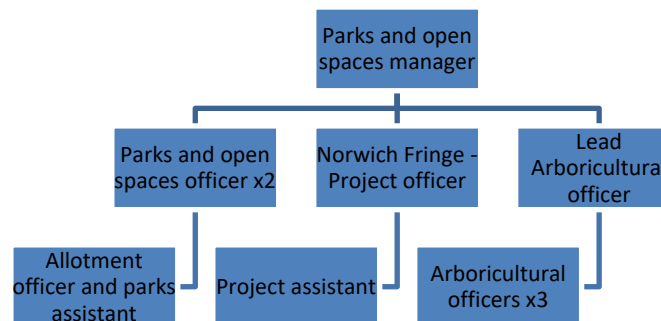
Parks and open spaces manager

Parks and open spaces officer x2

Norwich Fringe - Project officer

Lead Arboricultura officer

Allotment officer and parks assistant

Project assistant

Arboricultural officers x3